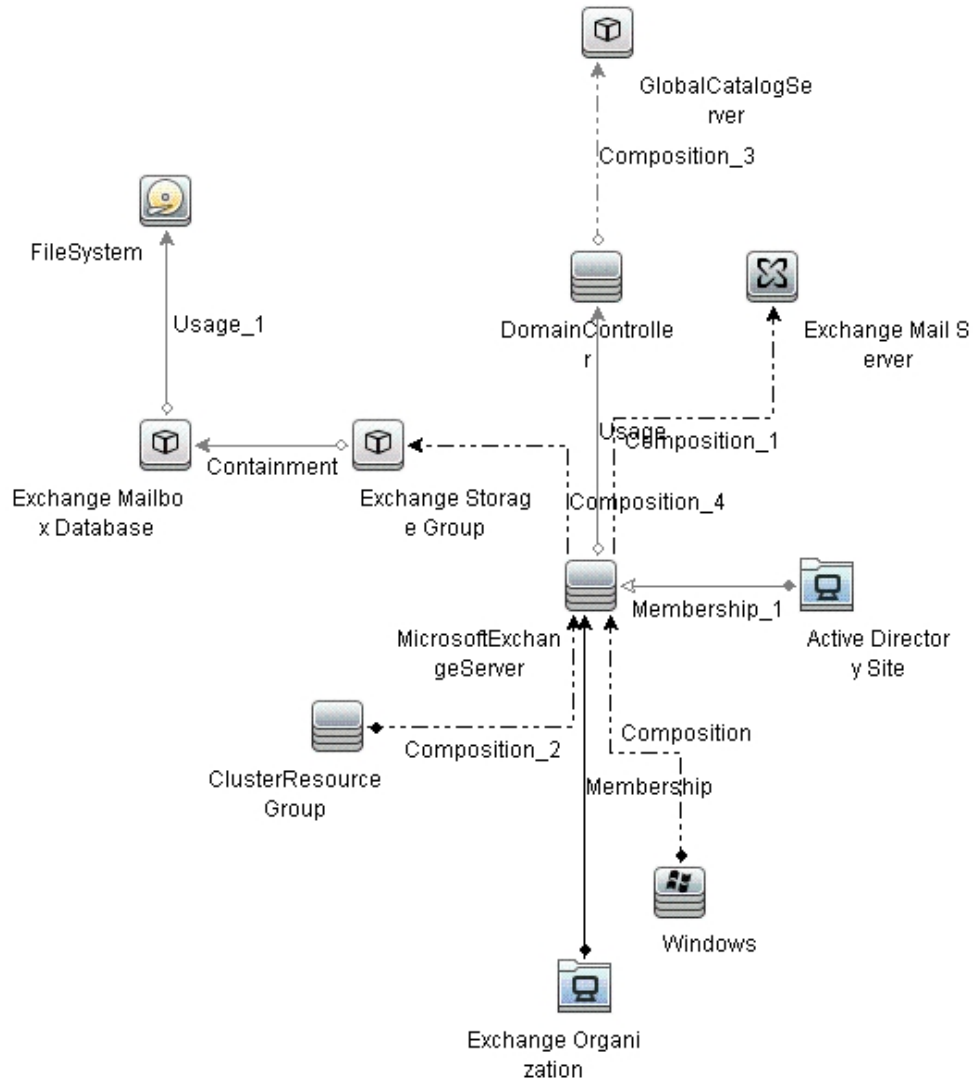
GlobalCatalogServer

Composition_3

FileSystem

Usage_1

DomainController

Exchange Mail Server

Usage

Composition_1

Exchange Mailbox Database

Containment

Exchange Storage Group

Composition_4

Membership_1

Active Directory Site

MicrosoftExchangeServer

Composition

ClusterResourceGroup

Composition_2

Membership

Windows

Exchange Organization